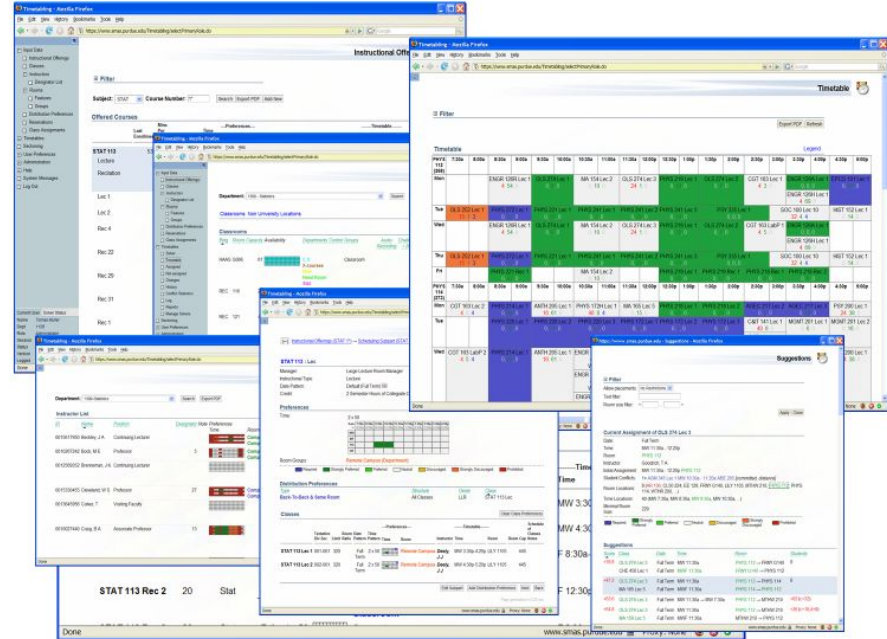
Timetabling - Mozilla Firefox
File Edit View History Bookmarks Tools Help
https://www.smas.purdue.edu/Timetabling/selectPrimaryRole.do

Instructional Offe

Filter
Subject: STAT Course Number: Search Export PDF Add New

Offered Courses

STAT 113
Lecture
Recitation
Lec 1
Lec 2
Rec 4
Rec 32
Rec 29
Rec 31
Rec 2

Input Data
Instructional Offerings
Classes
Instructors
Designator List
Rooms
Features
Groups
Distribution Preferences
Reservations
Class Assignments
Timetables
Sectioning
User Preferences
Administration
Help
System Messages
Log Out

Timetabling - Mozilla Firefox
Department: Search
Classrooms Non University Locations
Classrooms

Timetabling - Mozilla Firefox
Department: Search Export PDF
Instructor List
Bedsley, J.A. Continuing Lecturer
Sodt, M.E. Professor
Brenneman, J.A. Continuing Lecturer
Cleveland, W.S. Professor
Visiting Faculty
Craig, B.A. Associate Professor

Timetabling - Mozilla Firefox
Instructional Offerings (STAT 113) Scheduling Subpart (STAT
STAT 113 : Lec
Manager: Large Lecture Room Manager
Instructional Type: Lecture
Date Pattern: Default (Full Term)
Credit: 3 Semester Hours of Collegiate Cr
Preferences
Time
Room Groups
Distribution Preferences
Back-To-Back & Same Room
Classes
STAT 113 Lec 1
STAT 113 Lec 2
Edit Subpart Add Distribution Preference Back

Timetabling - Mozilla Firefox
Timetable
Filter
Export PDF Refresh
Timetable
Legend

https://www.smas.purdue.edu - Suggestions - Mozilla Firefox
Suggestions
Filter
Apply Close
Current Assignment of OLS 274 Lec 3
Suggestions

STAT 113 Rec 2 20 Stat
Time
MW 3:30
F 8:30a
F 12:30p
Done
www.smas.purdue.edu Proxy: None